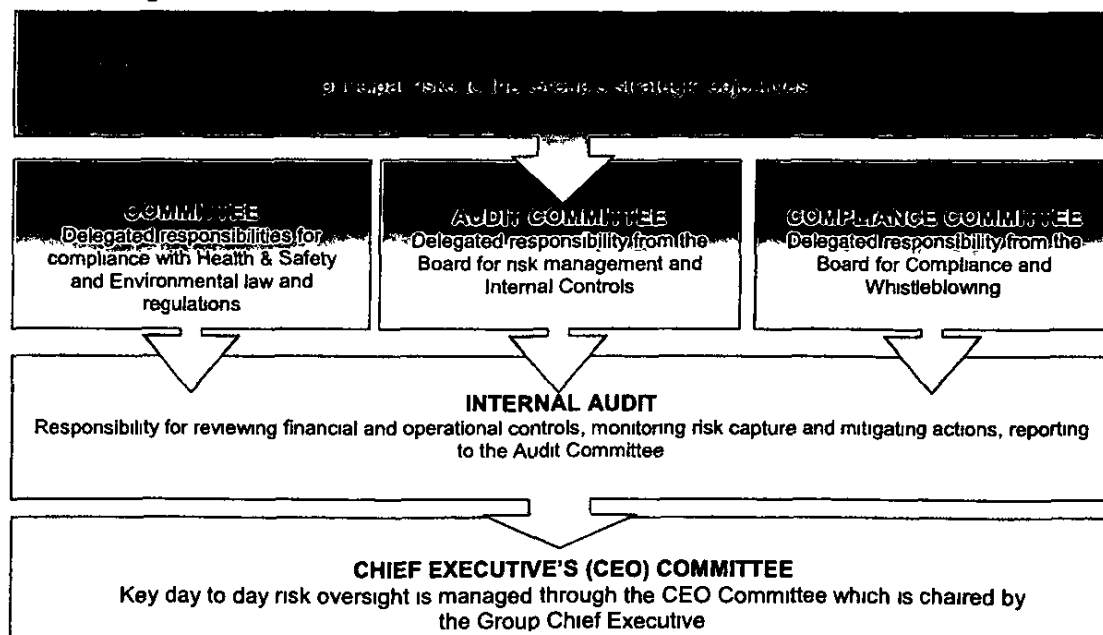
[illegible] principal risks to the Group's strategic objectives

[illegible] COMMITTEE
Delegated responsibilities for compliance with Health & Safety and Environmental law and regulations

AUDIT COMMITTEE
Delegated responsibility from the Board for risk management and Internal Controls

COMPLIANCE COMMITTEE
Delegated responsibility from the Board for Compliance and Whistleblowing

INTERNAL AUDIT
Responsibility for reviewing financial and operational controls, monitoring risk capture and mitigating actions, reporting to the Audit Committee

CHIEF EXECUTIVE'S (CEO) COMMITTEE
Key day to day risk oversight is managed through the CEO Committee which is chaired by the Group Chief Executive